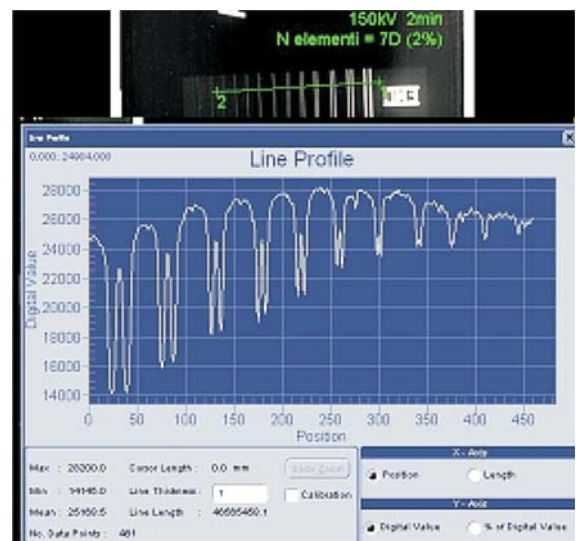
150kV 2min
N elementi = 7D (2%)

2

Line Profile

0.000, 24904.000

Line Profile

28000
26000
24000
22000
20000
18000
16000
14000

Digital Value

0 50 100 150 200 250 300 350 400 450

Position

Max : 28200.0
Min : 14145.0
Mean : 25160.5
No. Data Points : 461

Cursor Length : 0.0 mm
Line Thickness : 1
Line Length : 46665450.1

Undo Zoom

Calibration

X - Axis
Position
Length

Y - Axis
Digital Value
% of Digital Value